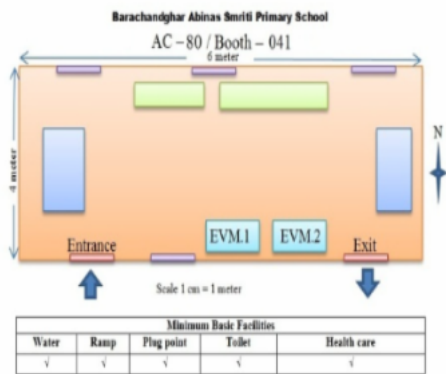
Barachandghar Abinas Smriti Primary School

AC – 80 / Booth – 041

6 meter

4 meter

N

EVM.1

EVM.2

Entrance

Exit

Scale 1 cm = 1 meter

| Minimum Basic Facilities | | | | |
|---|---|---|---|---|
| Water | Ramp | Plug point | Toilet | Health care |
| √ | √ | √ | √ | √ |